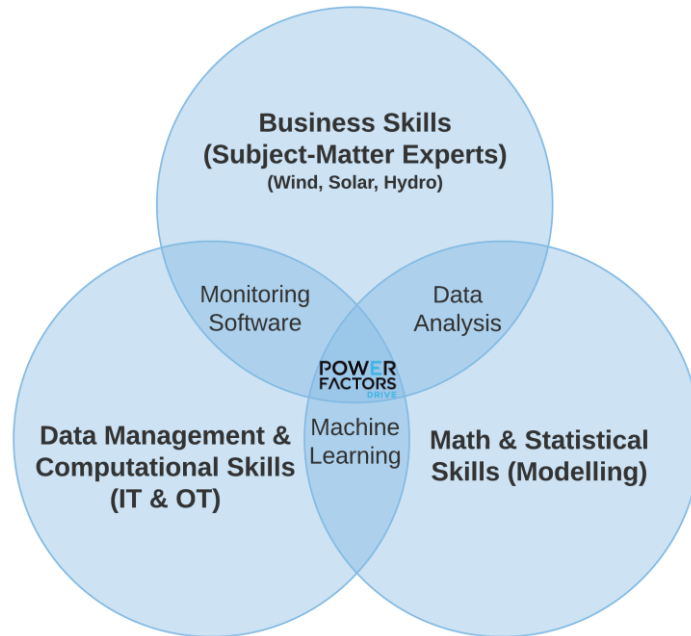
Business Skills
(Subject-Matter Experts)
(Wind, Solar, Hydro)

Monitoring Software

Data Analysis

POWER FACTORS DRIVE

Data Management & Computational Skills (IT & OT)

Machine Learning

Math & Statistical Skills (Modelling)